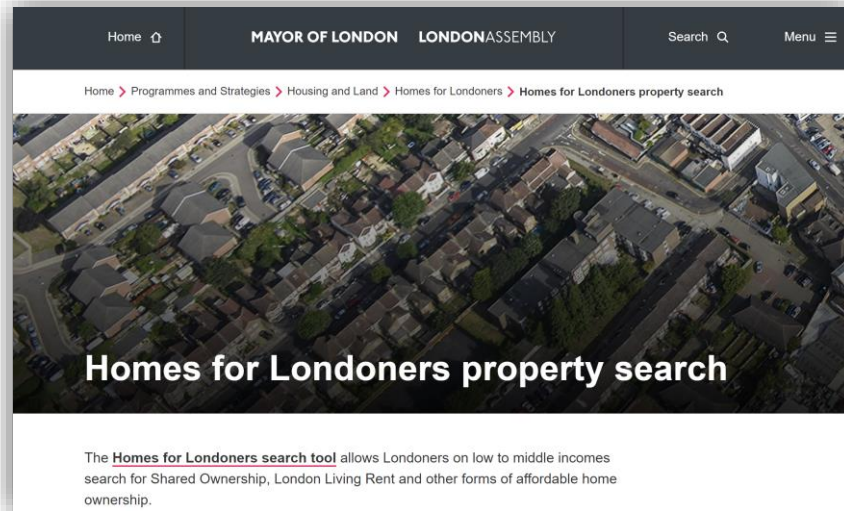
Home ⌂ MAYOR OF LONDON LONDONASSEMBLY Search Menu ≡

Home > Programmes and Strategies > Housing and Land > Homes for Londoners > Homes for Londoners property search

Homes for Londoners property search

The Homes for Londoners search tool allows Londoners on low to middle incomes search for Shared Ownership, London Living Rent and other forms of affordable home ownership.